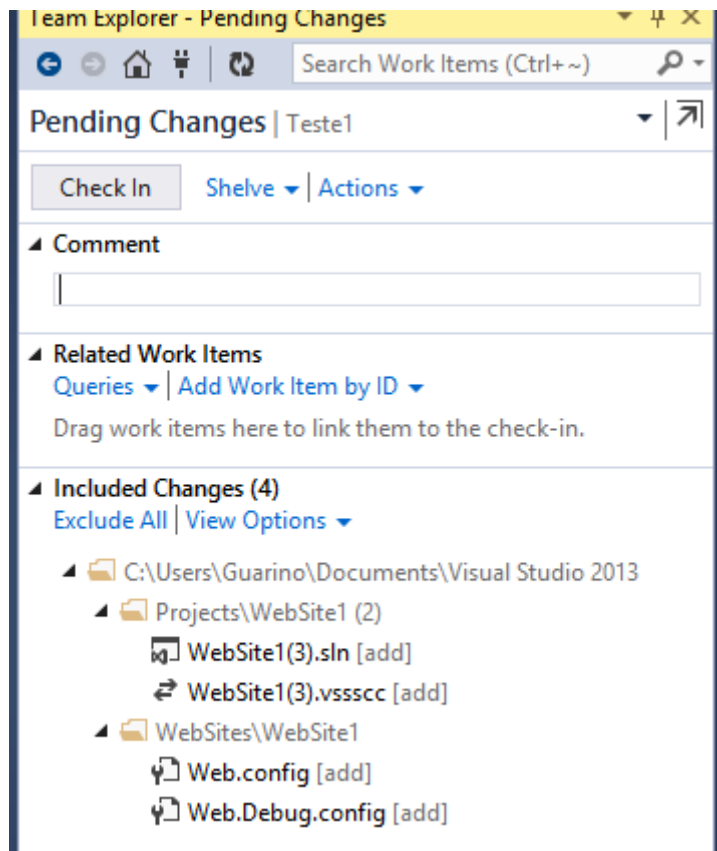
Team Explorer - Pending Changes

Search Work Items (Ctrl+~)

Pending Changes | Teste1

Check In

Shelve | Actions

Comment

Related Work Items

Queries | Add Work Item by ID

Drag work items here to link them to the check-in.

Included Changes (4)

Exclude All | View Options

C:\Users\Guarino\Documents\Visual Studio 2013

Projects\WebSite1 (2)

WebSite1(3).sln [add]

WebSite1(3).vssscc [add]

WebSites\WebSite1

Web.config [add]

Web.Debug.config [add]